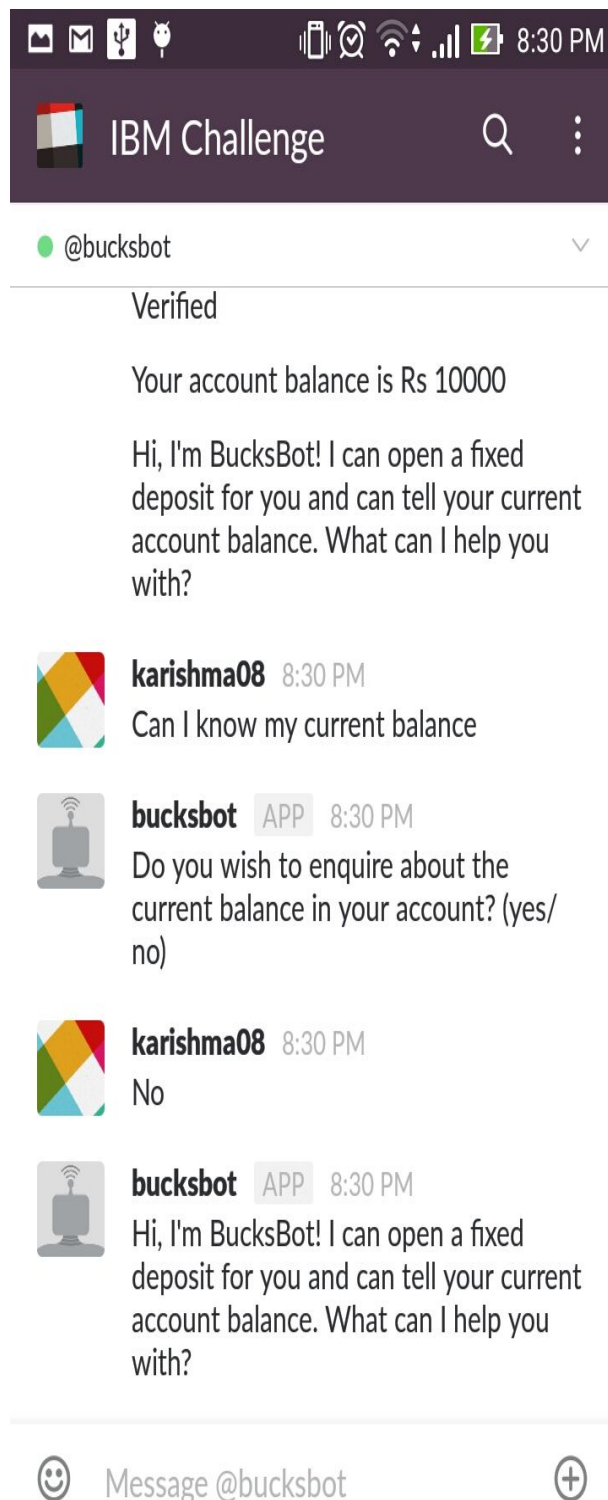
8:30 PM

IBM Challenge

@bucksbot

Verified

Your account balance is Rs 10000

Hi, I'm BucksBot! I can open a fixed deposit for you and can tell your current account balance. What can I help you with?

karishma08 8:30 PM
Can I know my current balance

bucksbot APP 8:30 PM
Do you wish to enquire about the current balance in your account? (yes/no)

karishma08 8:30 PM
No

bucksbot APP 8:30 PM
Hi, I'm BucksBot! I can open a fixed deposit for you and can tell your current account balance. What can I help you with?

Message @bucksbot